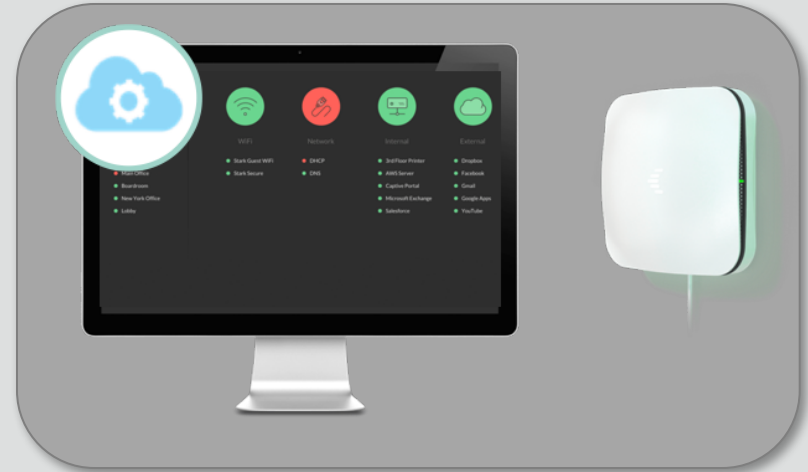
WiFi
Network
Internal
External

Main Office
Boardroom
New York Office
Lobby

Stark Guest WiFi
Stark Secure

DHCP
DNS

3rd Floor Printer
AWS Server
Captive Portal
Microsoft Exchange
Salesforce

Dropbox
Facebook
Gmail
Google Apps
YouTube